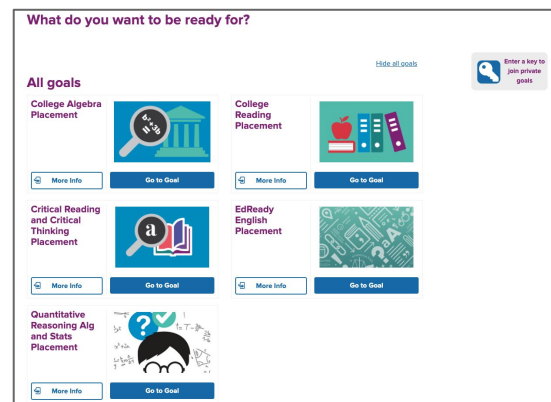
What do you want to be ready for?

Hide all goals

Enter a key to join private goals

All goals

College Algebra Placement

More Info

Go to Goal

College Reading Placement

More Info

Go to Goal

Critical Reading and Critical Thinking Placement

More Info

Go to Goal

EdReady English Placement

More Info

Go to Goal

Quantitative Reasoning Alg and Stats Placement

More Info

Go to Goal